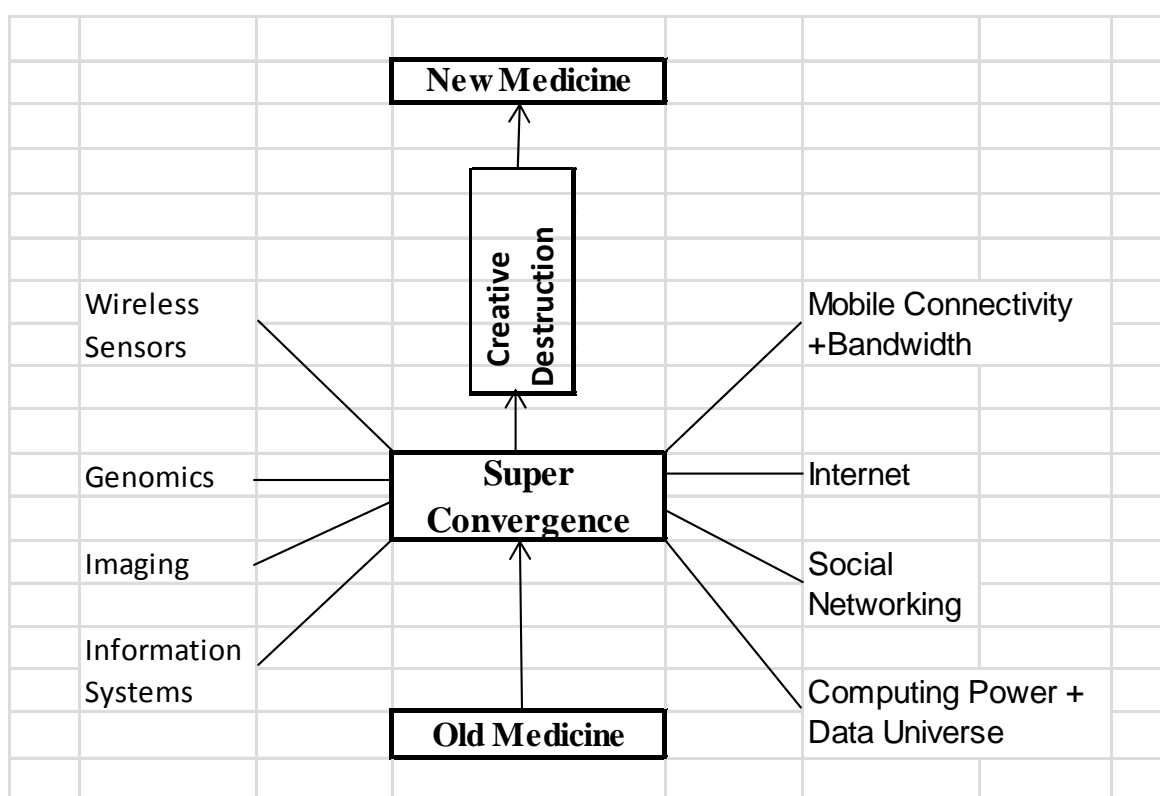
New Medicine

Creative Destruction

Wireless Sensors

Mobile Connectivity +Bandwidth

Genomics

Super Convergence

Internet

Imaging

Social Networking

Information Systems

Computing Power + Data Universe

Old Medicine